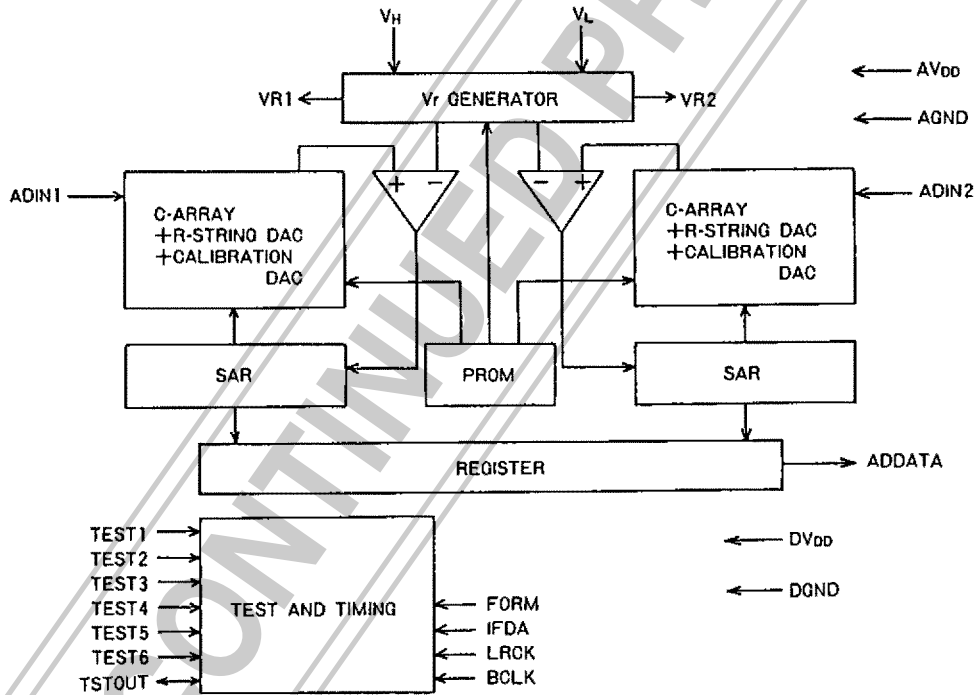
$V_H$

$V_L$

$AV_{DD}$

VR1

Vr GENERATOR

VR2

AGND

ADIN1

C-ARRAY +R-STRING DAC +CALIBRATION DAC

+ −

− +

C-ARRAY +R-STRING DAC +CALIBRATION DAC

ADIN2

SAR

PROM

SAR

REGISTER

ADDATA

TEST1
TEST2
TEST3
TEST4
TEST5
TEST6
TSTOUT

TEST AND TIMING

FORM
IFDA
LRCK
BCLK

$DV_{DD}$

DGND

DISCONTINUED PRODUCT